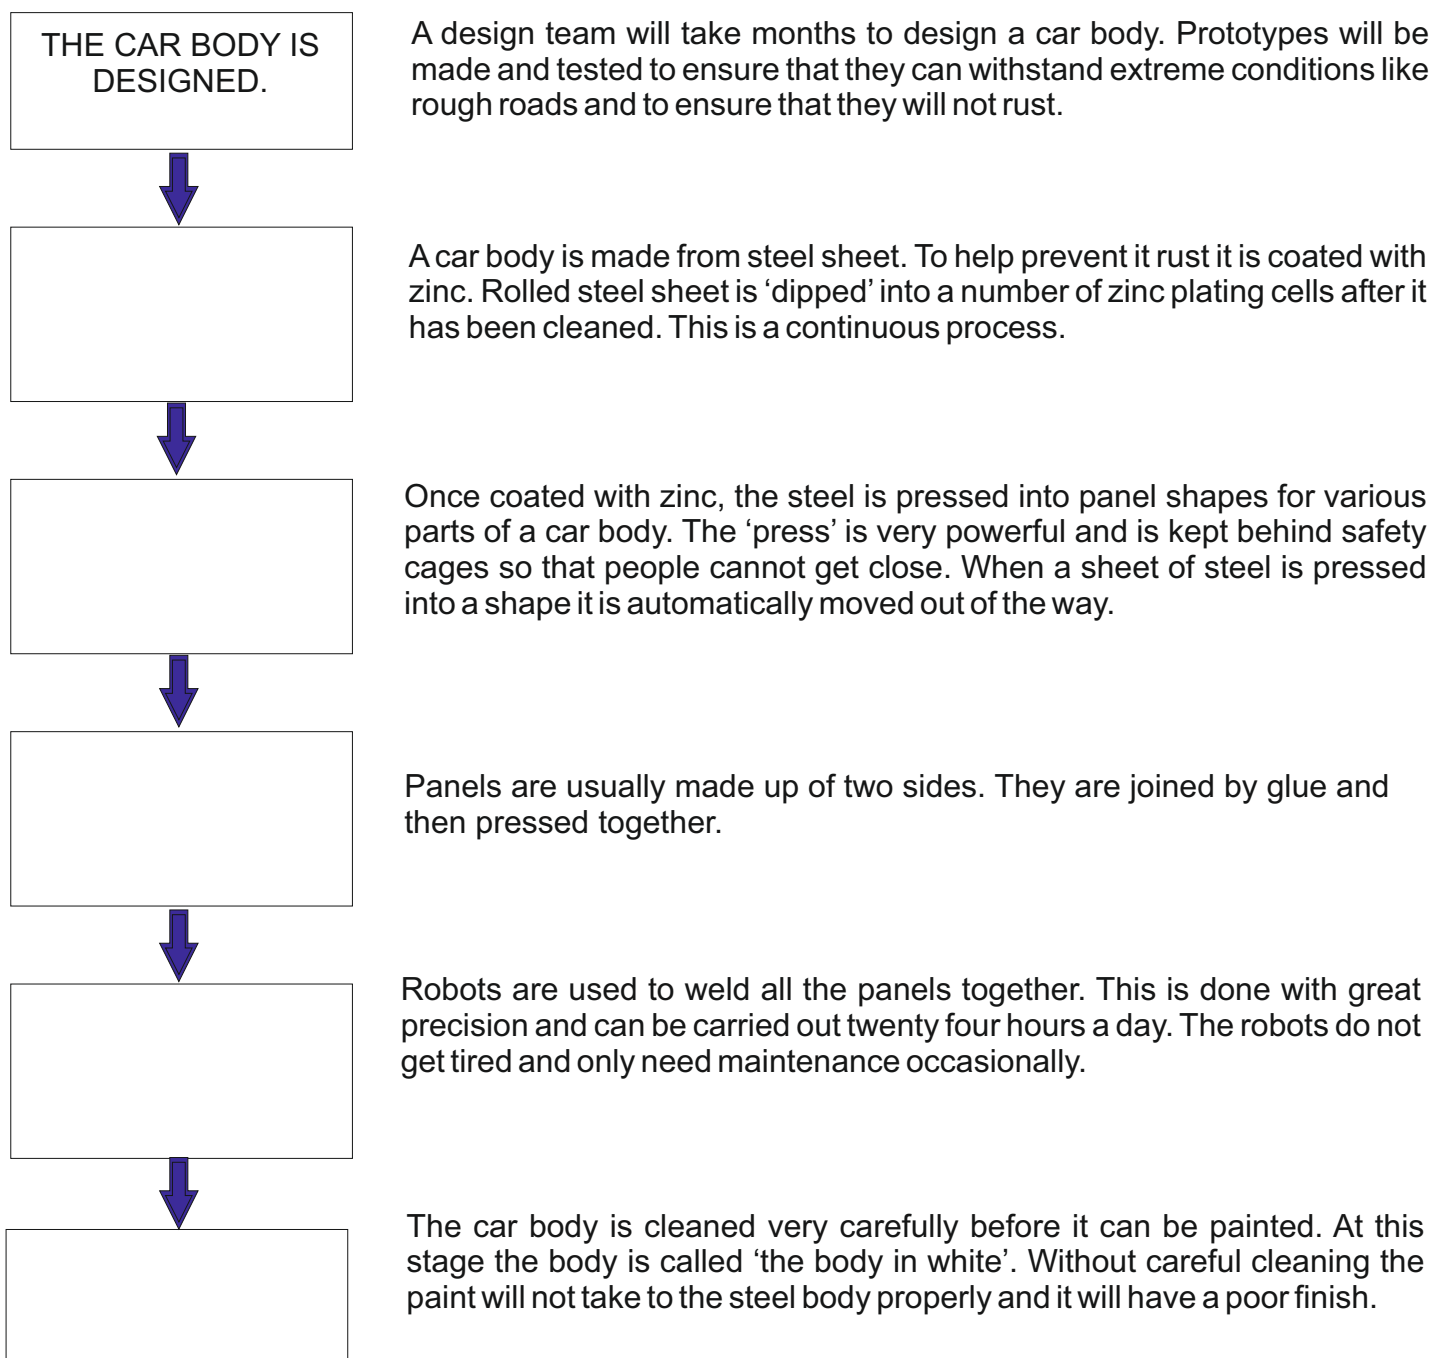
THE CAR BODY IS DESIGNED.

A design team will take months to design a car body. Prototypes will be made and tested to ensure that they can withstand extreme conditions like rough roads and to ensure that they will not rust.

A car body is made from steel sheet. To help prevent it rust it is coated with zinc. Rolled steel sheet is 'dipped' into a number of zinc plating cells after it has been cleaned. This is a continuous process.

Once coated with zinc, the steel is pressed into panel shapes for various parts of a car body. The 'press' is very powerful and is kept behind safety cages so that people cannot get close. When a sheet of steel is pressed into a shape it is automatically moved out of the way.

Panels are usually made up of two sides. They are joined by glue and then pressed together.

Robots are used to weld all the panels together. This is done with great precision and can be carried out twenty four hours a day. The robots do not get tired and only need maintenance occasionally.

The car body is cleaned very carefully before it can be painted. At this stage the body is called 'the body in white'. Without careful cleaning the paint will not take to the steel body properly and it will have a poor finish.